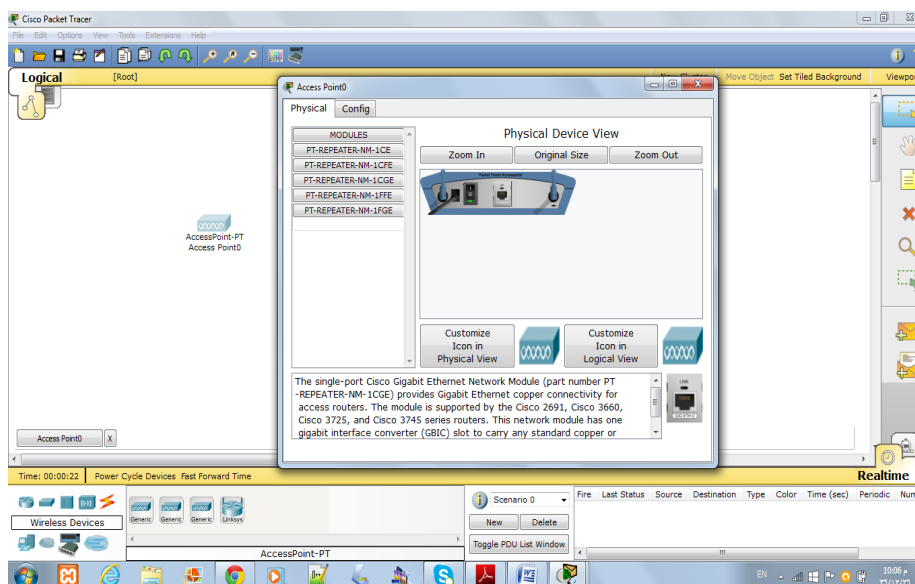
Cisco Packet Tracer

File Edit Options View Tools Extensions Help

Logical [Root]

New Cluster Move Object Set Tiled Background Viewport

Access Point0

Physical Config

MODULES
PT-REPEATER-NM-1CE
PT-REPEATER-NM-1CFE
PT-REPEATER-NM-1CGE
PT-REPEATER-NM-1FFE
PT-REPEATER-NM-1FGE

Physical Device View

Zoom In Original Size Zoom Out

Customize Icon in Physical View

Customize Icon in Logical View

The single-port Cisco Gigabit Ethernet Network Module (part number PT -REPEATER-NM-1CGE) provides Gigabit Ethernet copper connectivity for access routers. The module is supported by the Cisco 2691, Cisco 3660, Cisco 3725, and Cisco 3745 series routers. This network module has one gigabit interface converter (GBIC) slot to carry any standard copper or

AccessPoint-PT
Access Point0

Access Point0 X

Time: 00:00:22 Power Cycle Devices Fast Forward Time

Realtime

Generic Generic Generic Linksys

Wireless Devices

AccessPoint-PT

Scenario 0

New Delete

Toggle PDU List Window

Fire Last Status Source Destination Type Color Time (sec) Periodic Num

EN

10:06